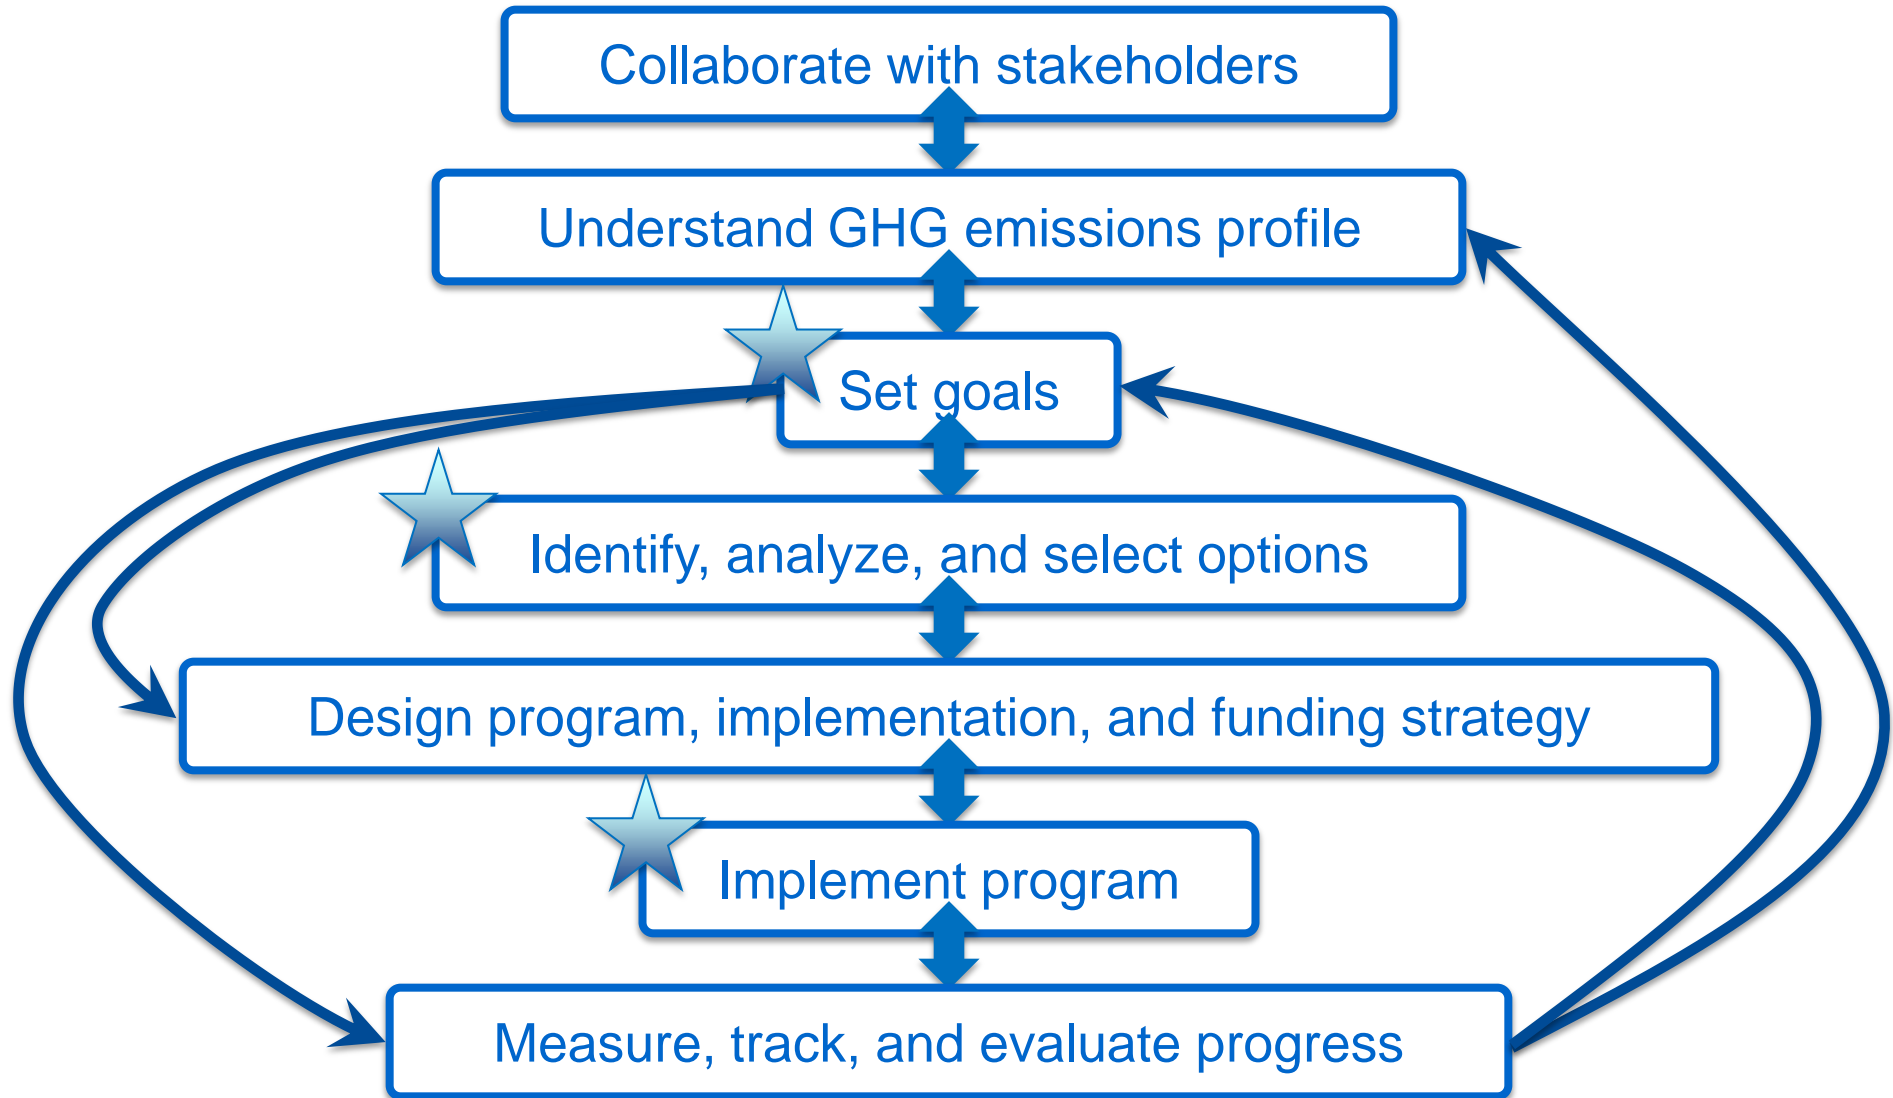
Collaborate with stakeholders

Understand GHG emissions profile

Set goals

Identify, analyze, and select options

Design program, implementation, and funding strategy

Implement program

Measure, track, and evaluate progress